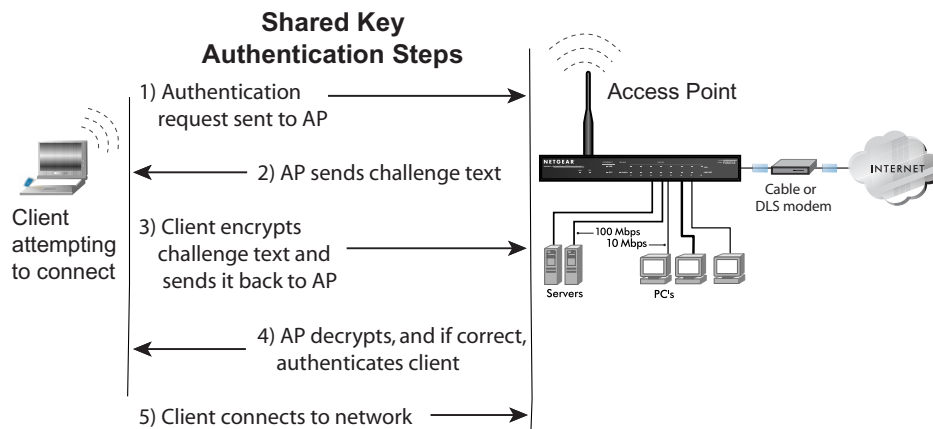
Shared Key Authentication Steps

1) Authentication request sent to AP

Access Point

2) AP sends challenge text

Client attempting to connect

3) Client encrypts challenge text and sends it back to AP

NETGEAR

100 Mbps
10 Mbps

Servers

PC's

Cable or DLS modem

INTERNET

4) AP decrypts, and if correct, authenticates client

5) Client connects to network